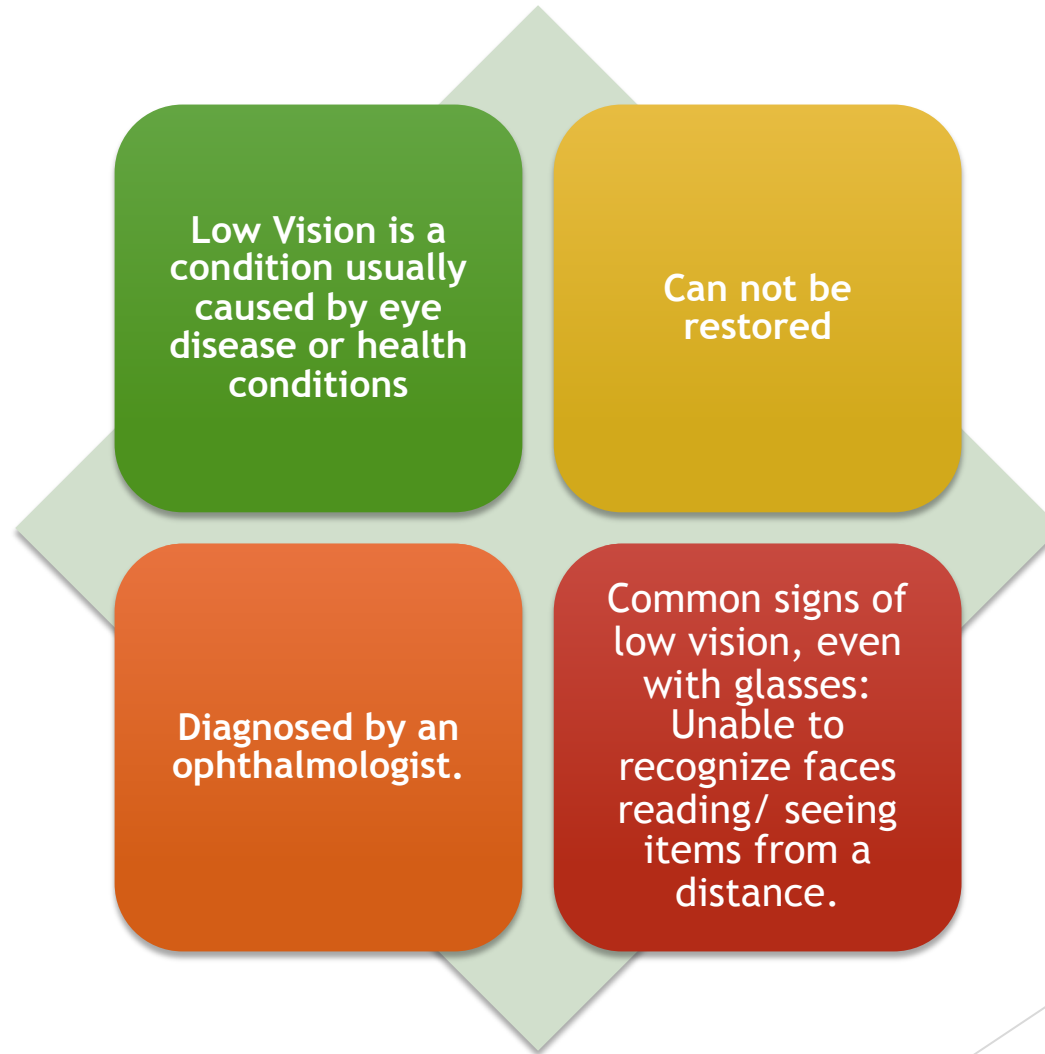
Low Vision is a condition usually caused by eye disease or health conditions

Can not be restored

Diagnosed by an ophthalmologist.

Common signs of low vision, even with glasses: Unable to recognize faces reading/ seeing items from a distance.